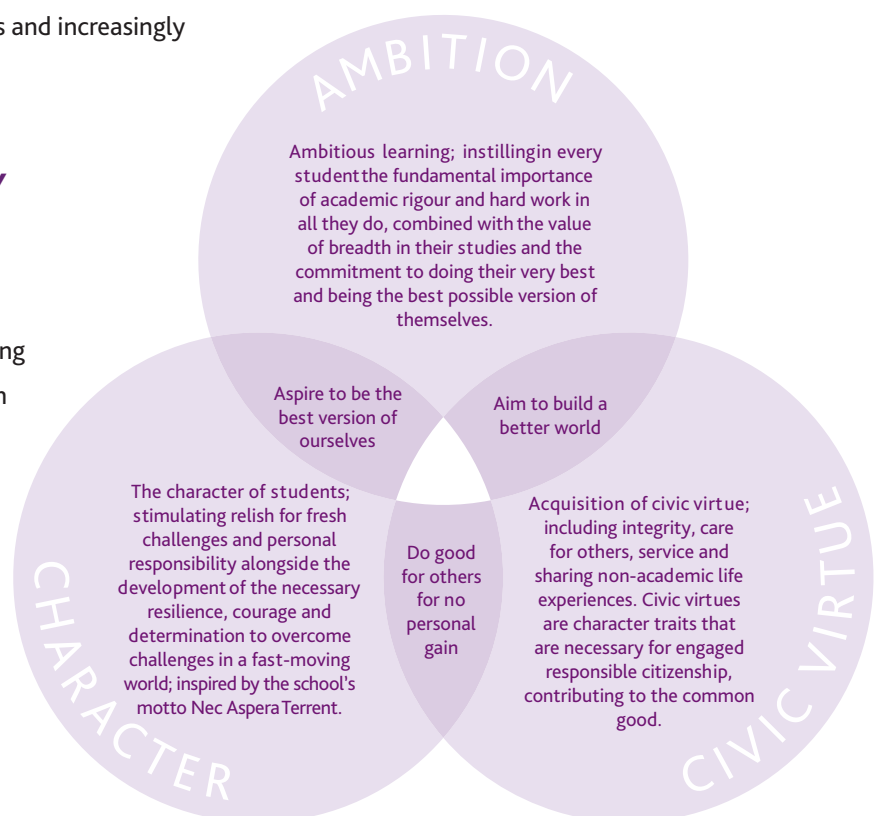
s and increasingly

y

ng

n

AMBITION

Ambitious learning; instillingin every studentthe fundamental importance of academic rigour and hard work in all they do, combined with the value of breadth in their studies and the commitment to doing their very best and being the best possible version of themselves.

Aspire to be the best version of ourselves

Aim to build a better world

The character of students; stimulating relish for fresh challenges and personal responsibility alongside the development of the necessary resilience, courage and determination to overcome challenges in a fast-moving world; inspired by the school's motto Nec Aspera Terrent.

Do good for others for no personal gain

Acquisition of civic virtue; including integrity, care for others, service and sharing non-academic life experiences. Civic virtues are character traits that are necessary for engaged responsible citizenship, contributing to the common good.

CHARACTER

CIVIC VIRTUE